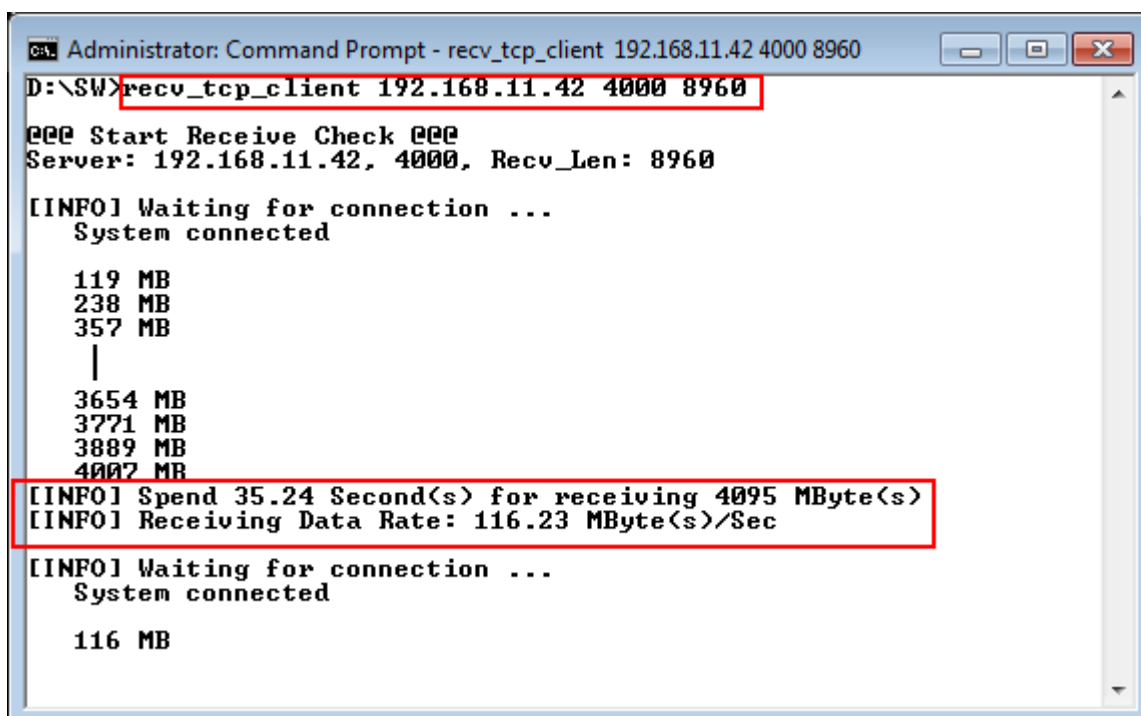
Administrator: Command Prompt - recv_tcp_client 192.168.11.42 4000 8960

D:\SW>recv_tcp_client 192.168.11.42 4000 8960

@@@ Start Receive Check @@@
Server: 192.168.11.42, 4000, Recv_Len: 8960

[INFO] Waiting for connection ...
System connected

119 MB
238 MB
357 MB

3654 MB
3771 MB
3889 MB
4007 MB
[INFO] Spend 35.24 Second(s) for receiving 4095 MByte(s)
[INFO] Receiving Data Rate: 116.23 MByte(s)/Sec

[INFO] Waiting for connection ...
System connected

116 MB